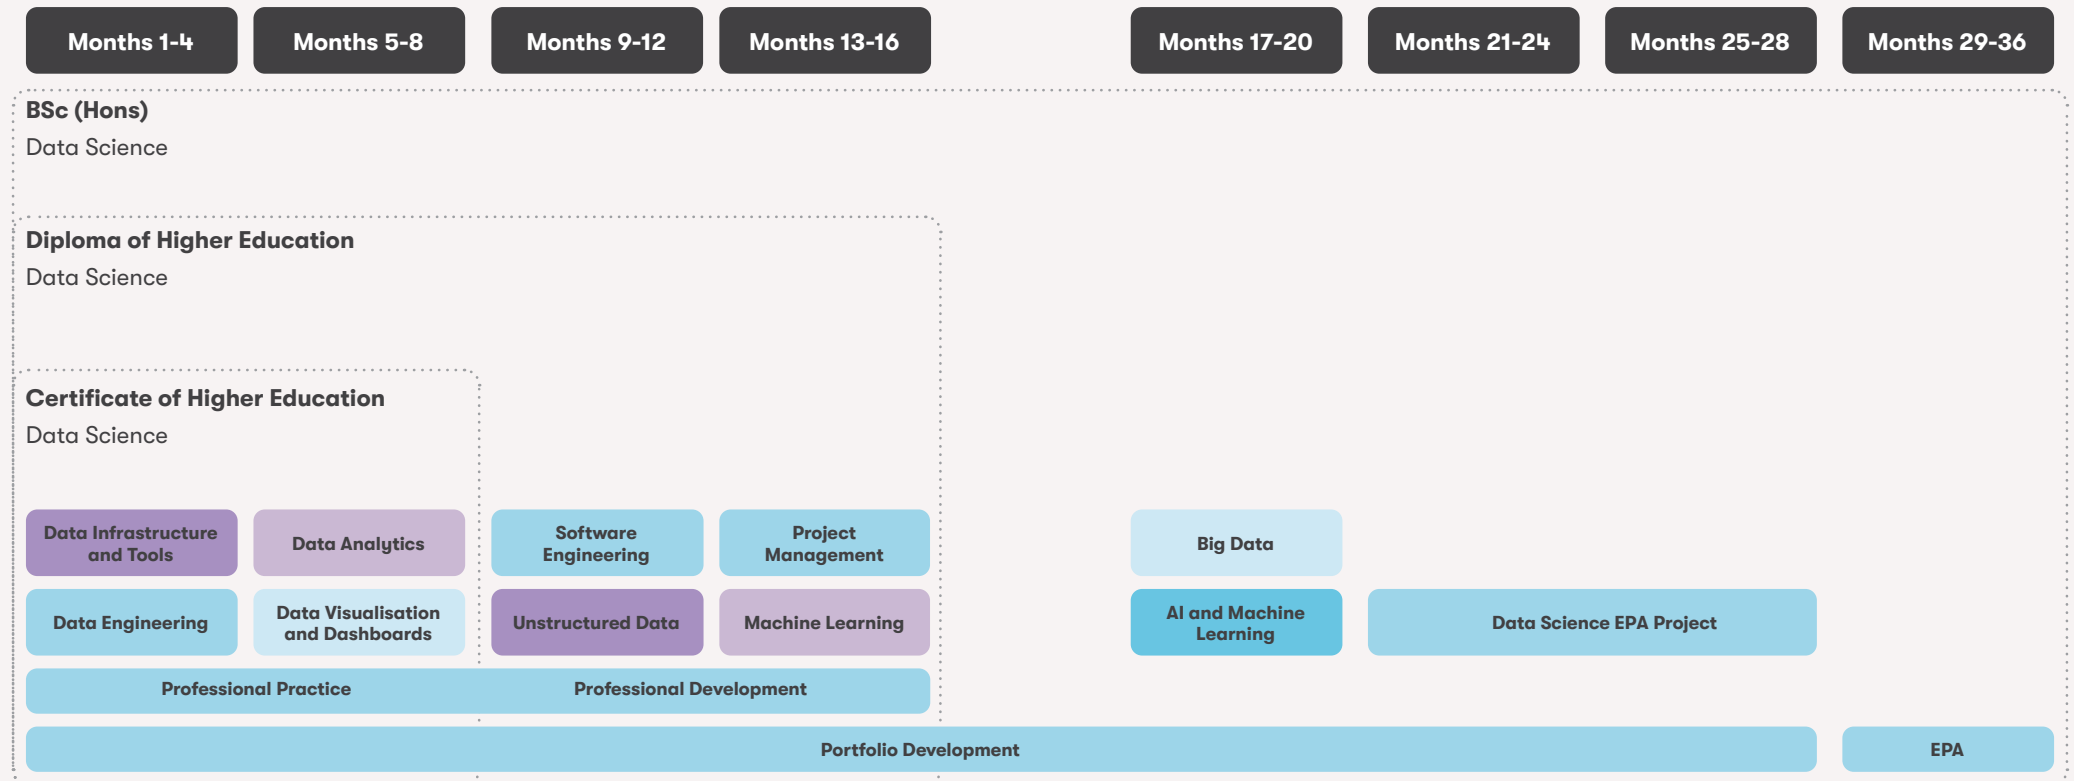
Months 1-4
Months 5-8
Months 9-12
Months 13-16
Months 17-20
Months 21-24
Months 25-28
Months 29-36

BSc (Hons)
Data Science

Diploma of Higher Education
Data Science

Certificate of Higher Education
Data Science

Data Infrastructure and Tools
Data Analytics
Software Engineering
Project Management
Big Data

Data Engineering
Data Visualisation and Dashboards
Unstructured Data
Machine Learning
AI and Machine Learning
Data Science EPA Project

Professional Practice
Professional Development

Portfolio Development
EPA